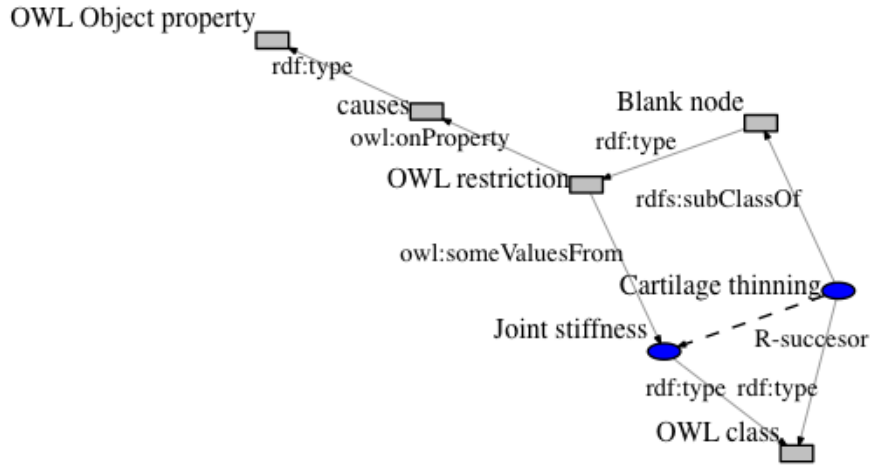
OWL Object property

rdf:type

causes

owl:onProperty

Blank node

rdf:type

OWL restriction

rdfs:subClassOf

owl:someValuesFrom

Cartilage thinning

Joint stiffness

R-succesor

rdf:type

rdf:type

OWL class